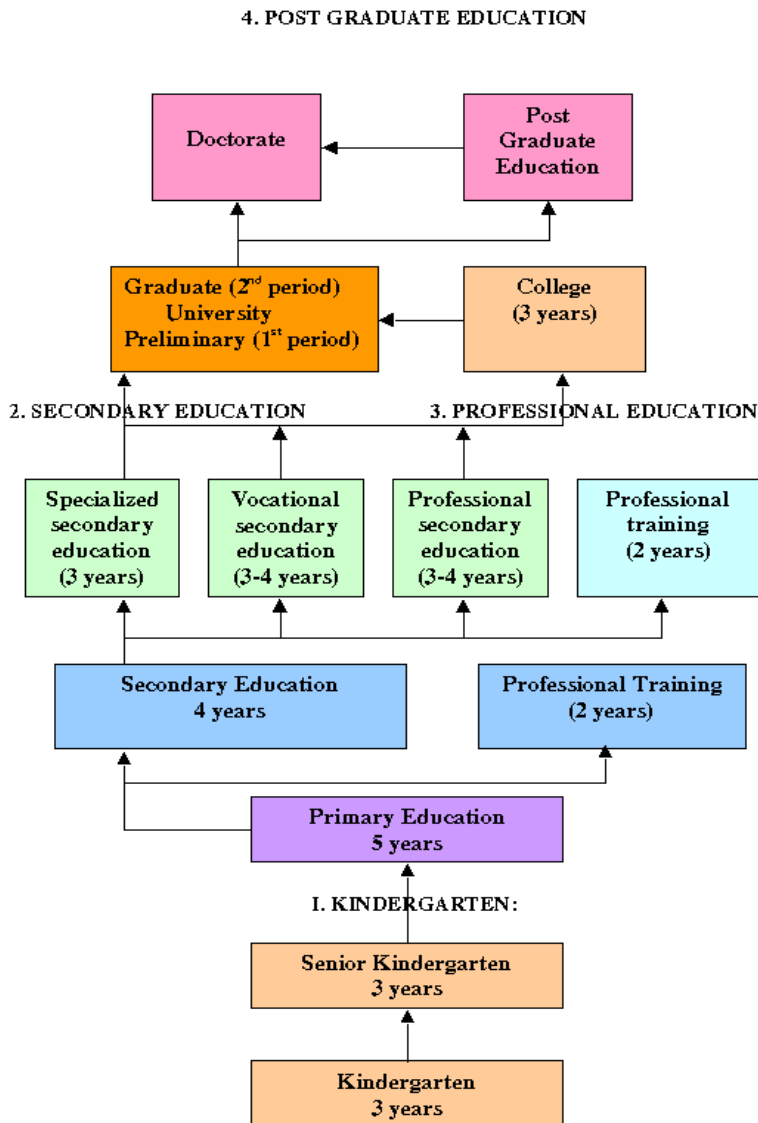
4. POST GRADUATE EDUCATION

Doctorate

Post Graduate Education

Graduate (2$^{nd}$ period) University Preliminary (1$^{st}$ period)

College (3 years)

2. SECONDARY EDUCATION

3. PROFESSIONAL EDUCATION

Specialized secondary education (3 years)

Vocational secondary education (3-4 years)

Professional secondary education (3-4 years)

Professional training (2 years)

Secondary Education 4 years

Professional Training (2 years)

Primary Education 5 years

I. KINDERGARTEN:

Senior Kindergarten 3 years

Kindergarten 3 years